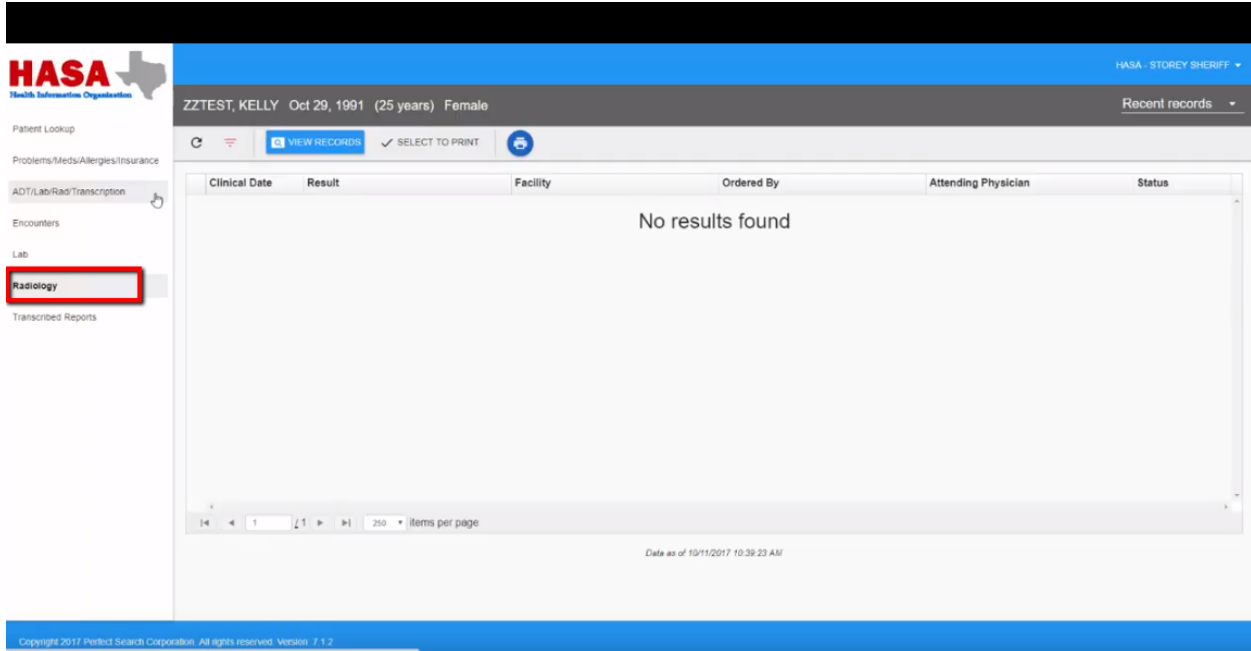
HASA
Health Information Organization

HASA - STOREY SHERIFF ▾

ZZTEST, KELLY Oct 29, 1991 (25 years) Female

Recent records ▾

Patient Lookup
Problems/Meds/Allergies/Insurance
ADT/Lab/Rad/Transcription
Encounters
Lab
Radiology
Transcribed Reports

VIEW RECORDS
✓ SELECT TO PRINT

| Clinical Date | Result | Facility | Ordered By | Attending Physician | Status |
|---|---|---|---|---|---|

No results found

1 /1 250 items per page

Data as of 10/11/2017 10:39:23 AM

Copyright 2017 Perfect Search Corporation. All rights reserved. Version: 7.1.2